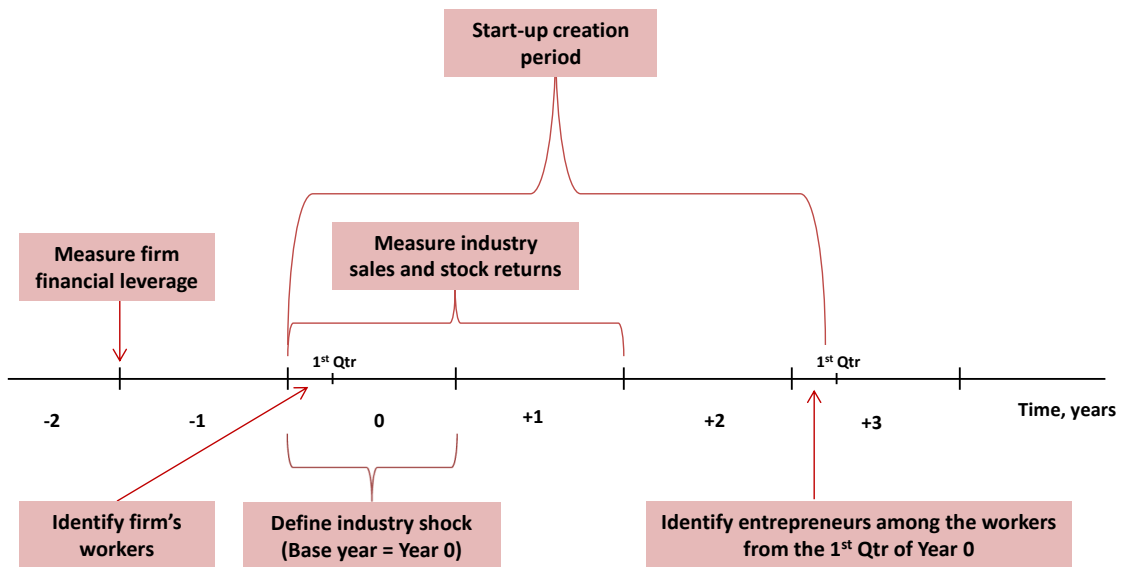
Start-up creation period

Measure firm financial leverage

Measure industry sales and stock returns

$1^{st}$ Qtr

$1^{st}$ Qtr

-2

-1

0

+1

+2

+3

Time, years

Identify firm's workers

Define industry shock (Base year = Year 0)

Identify entrepreneurs among the workers from the $1^{st}$ Qtr of Year 0